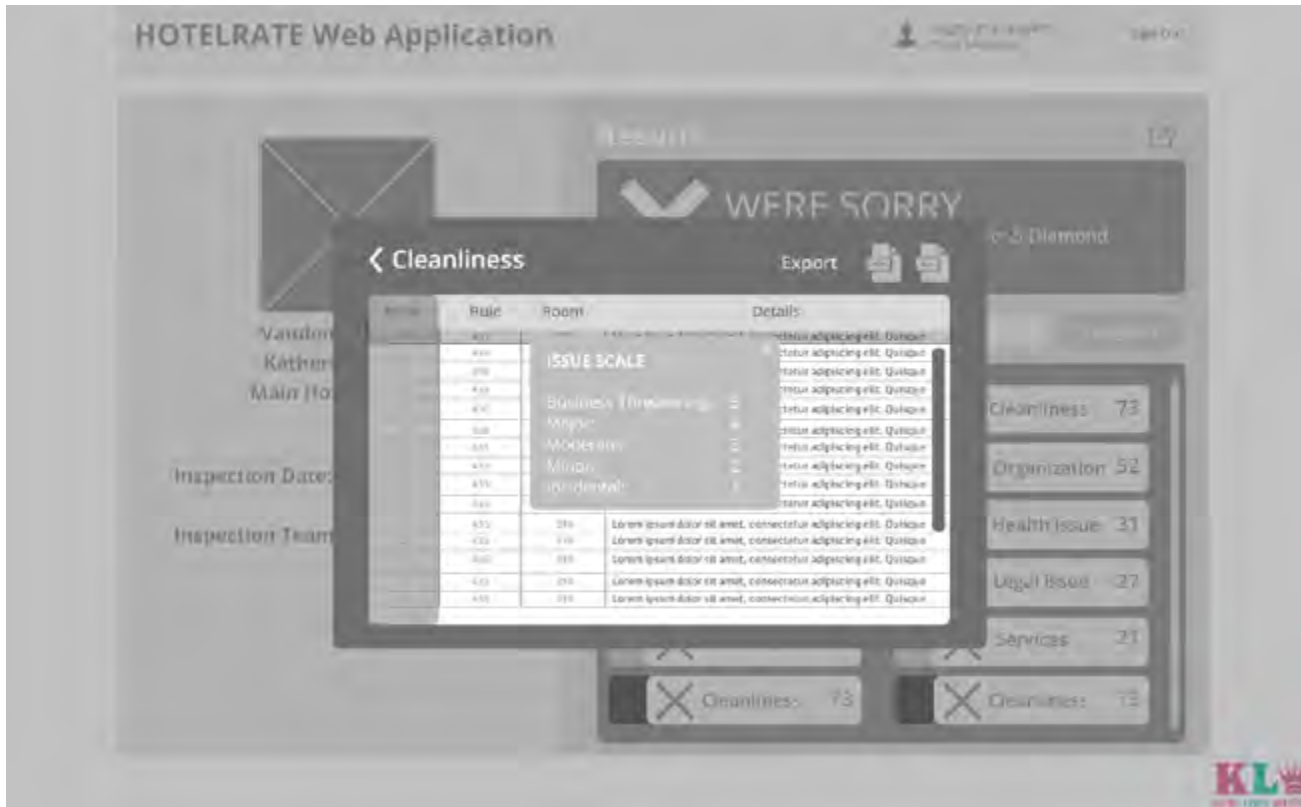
HOTELRATE Web Application

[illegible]

Sign Out

Result

WERE SORRY

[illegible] 5 Diamond

Vandor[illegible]
Kather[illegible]
Main Ho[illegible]

Inspection Date:

Inspection Team

‹ Cleanliness

Export

| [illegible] | Rule | Room | Details |
|---|---|---|---|
| | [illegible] | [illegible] | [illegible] consectetur adipiscing elit. Quisque |
| | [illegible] | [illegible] | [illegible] consectetur adipiscing elit. Quisque |
| | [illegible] | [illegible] | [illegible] consectetur adipiscing elit. Quisque |
| | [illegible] | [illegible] | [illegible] consectetur adipiscing elit. Quisque |
| | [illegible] | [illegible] | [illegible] consectetur adipiscing elit. Quisque |
| | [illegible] | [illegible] | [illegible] consectetur adipiscing elit. Quisque |
| | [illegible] | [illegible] | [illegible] consectetur adipiscing elit. Quisque |
| | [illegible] | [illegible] | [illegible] consectetur adipiscing elit. Quisque |
| | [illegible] | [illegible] | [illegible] consectetur adipiscing elit. Quisque |
| | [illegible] | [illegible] | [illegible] consectetur adipiscing elit. Quisque |
| | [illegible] | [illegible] | Lorem ipsum dolor sit amet, consectetur adipiscing elit. Quisque |
| | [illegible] | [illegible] | Lorem ipsum dolor sit amet, consectetur adipiscing elit. Quisque |
| | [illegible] | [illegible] | Lorem ipsum dolor sit amet, consectetur adipiscing elit. Quisque |
| | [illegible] | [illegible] | Lorem ipsum dolor sit amet, consectetur adipiscing elit. Quisque |
| | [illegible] | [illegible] | Lorem ipsum dolor sit amet, consectetur adipiscing elit. Quisque |

ISSUE SCALE

Business Threatening 5
Major 4
Moderate 3
Minor 2
Incidental 1

Cleanliness 73
Organization 52
Health Issue 31
Legal Issue 27
Services 21
Cleanliness 73
Cleanliness 73

KL